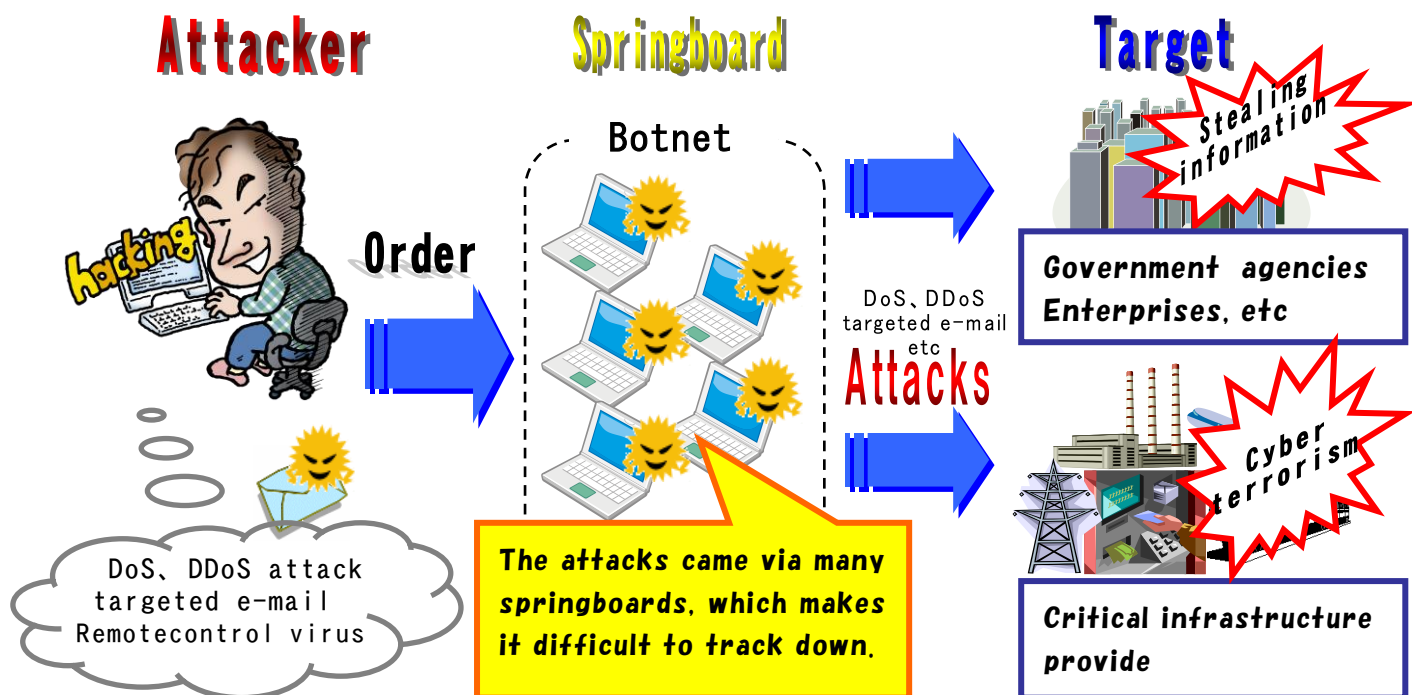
Attacker

Springboard

Target

hacking

Order

Botnet

Stealing information

Government agencies Enterprises, etc

DoS、DDoS targeted e-mail etc

Attacks

Cyber terrorism

DoS、DDoS attack targeted e-mail Remotecontrol virus

The attacks came via many springboards, which makes it difficult to track down.

Critical infrastructure provide